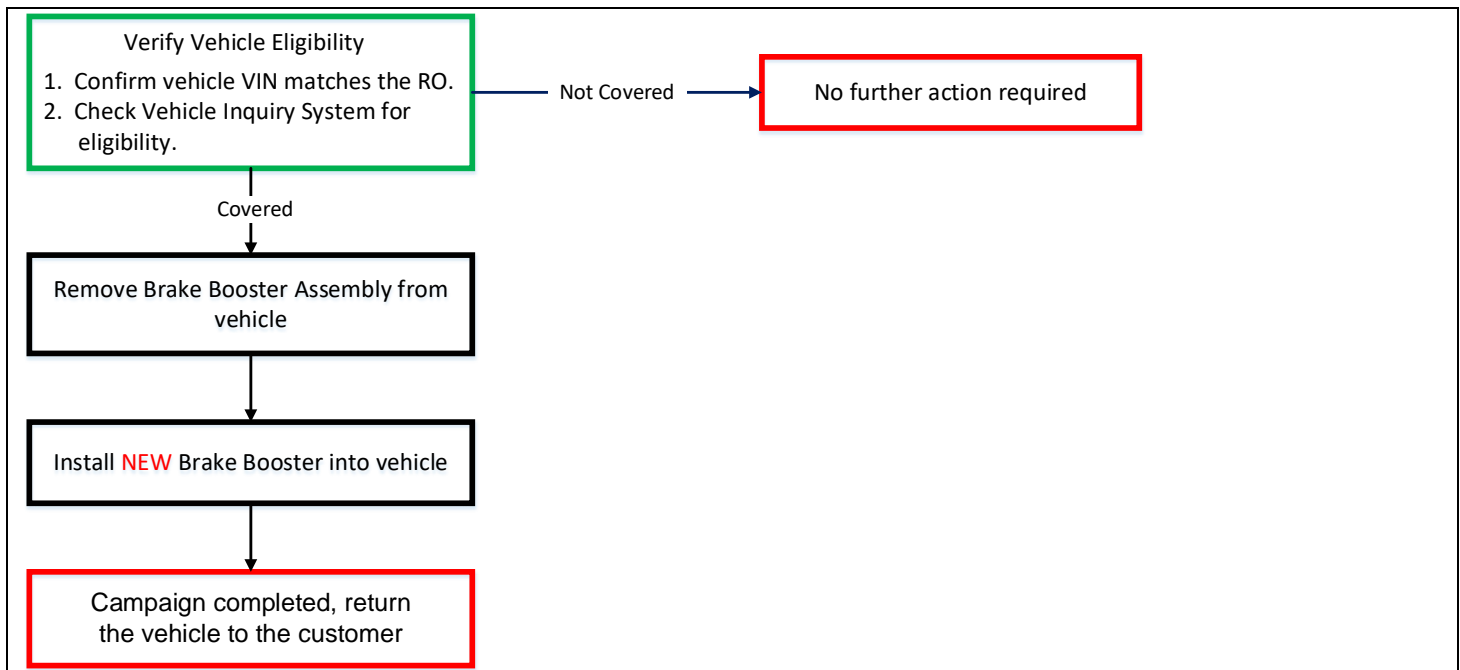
Verify Vehicle Eligibility

1. Confirm vehicle VIN matches the RO.
2. Check Vehicle Inquiry System for eligibility.

Not Covered

No further action required

Covered

Remove Brake Booster Assembly from vehicle

Install NEW Brake Booster into vehicle

Campaign completed, return the vehicle to the customer